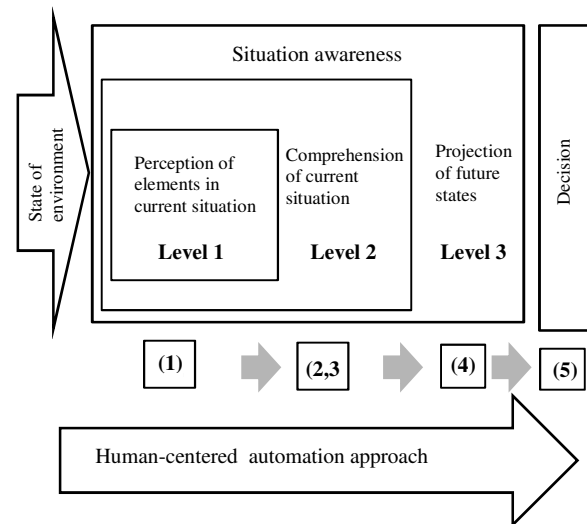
State of environment

Situation awareness

Perception of elements in current situation

Level 1

Comprehension of current situation

Level 2

Projection of future states

Level 3

Decision

(1)

(2,3

(4)

(5)

Human-centered automation approach